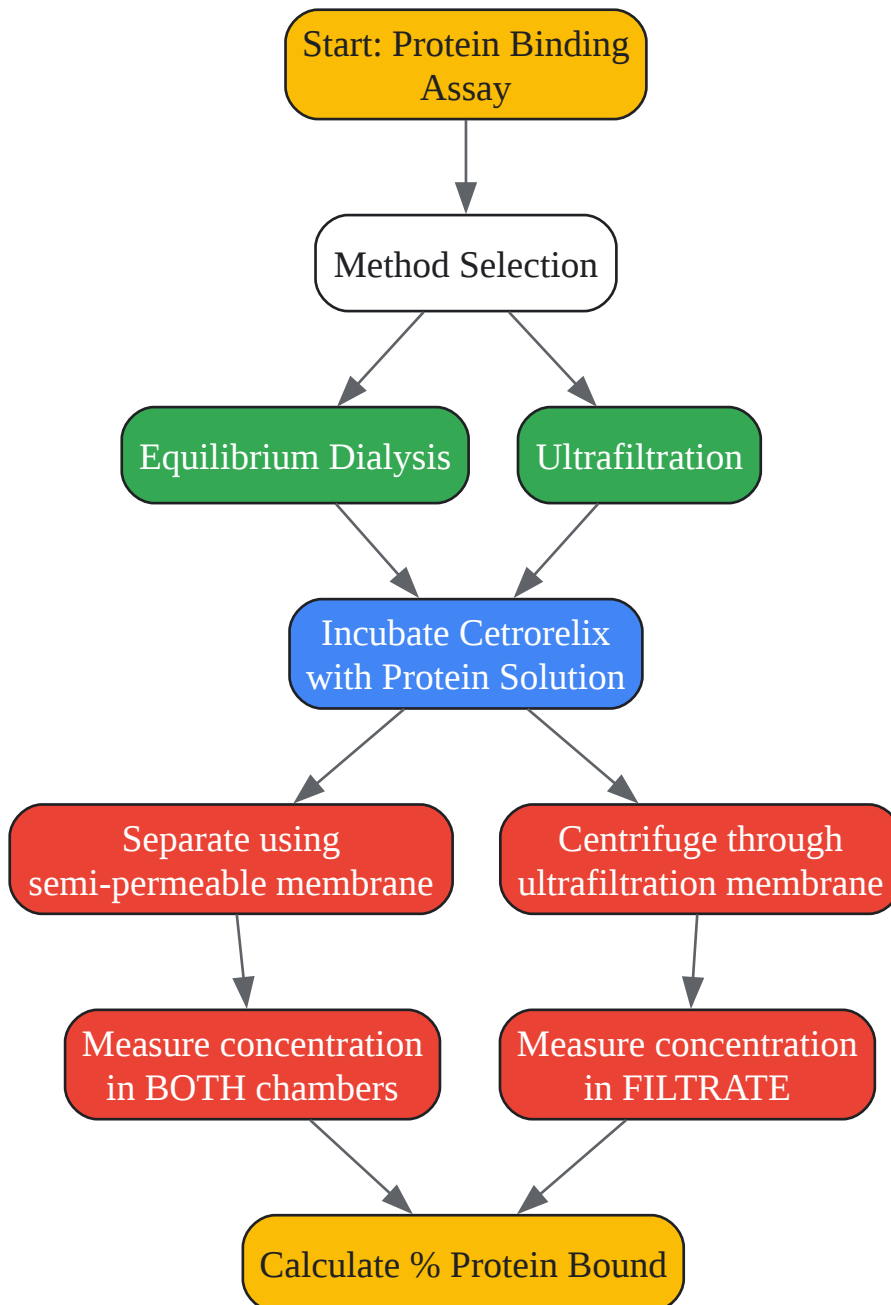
Start: Protein Binding Assay

Method Selection

Equilibrium Dialysis

Ultrafiltration

Incubate Cetrorelix with Protein Solution

Separate using semi-permeable membrane

Centrifuge through ultrafiltration membrane

Measure concentration in BOTH chambers

Measure concentration in FILTRATE

Calculate % Protein Bound